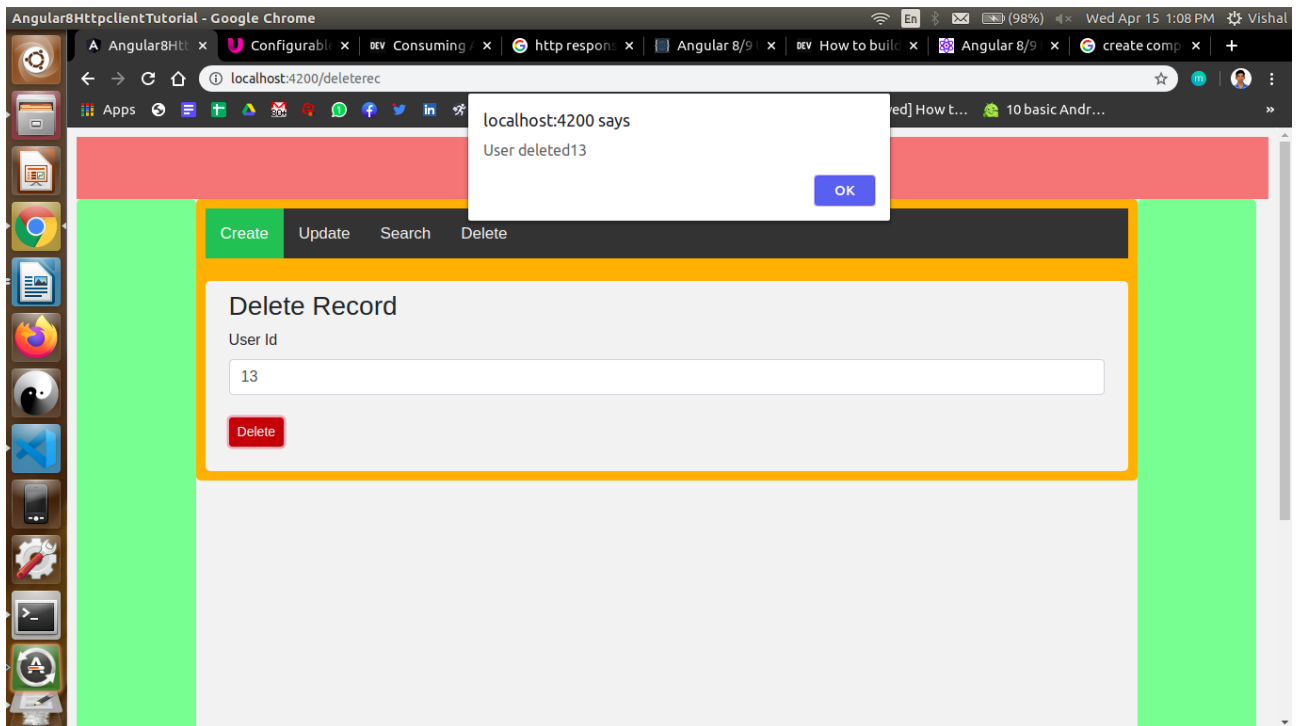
Angular8HttpclientTutorial - Google Chrome

En (98%) Wed Apr 15 1:08 PM Vishal

Angular8Htt × Configurabl × DEV Consuming × http respons × Angular 8/9 × DEV How to build × Angular 8/9 × create comp × +

localhost:4200/deleterec

Apps

ved] How t… 10 basic Andr…

localhost:4200 says

User deleted13

OK

Create Update Search Delete

Delete Record

User Id

13

Delete